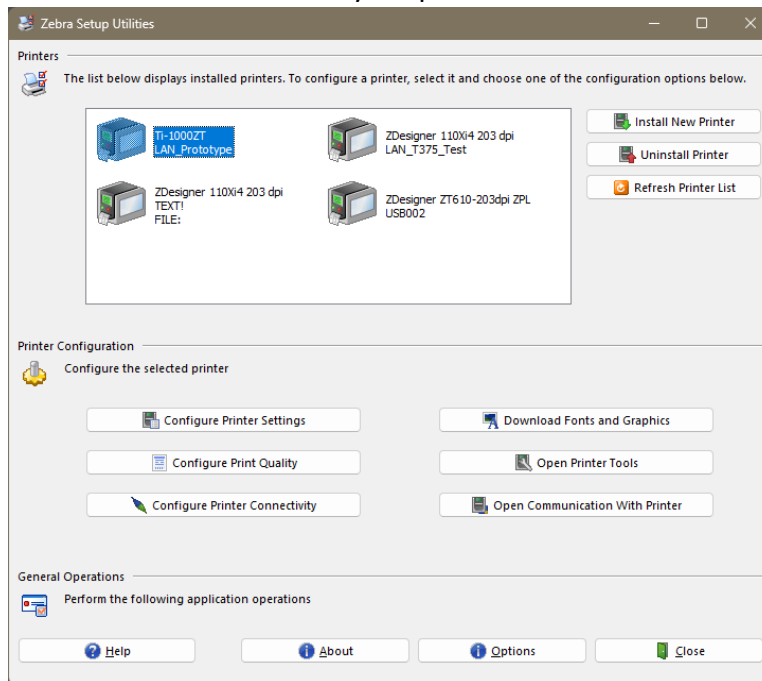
Zebra Setup Utilities

Printers

The list below displays installed printers. To configure a printer, select it and choose one of the configuration options below.

Ti-1000ZT
LAN_Prototype

ZDesigner 110Xi4 203 dpi
LAN_T375_Test

ZDesigner 110Xi4 203 dpi
TEXT!
FILE:

ZDesigner ZT610-203dpi ZPL
USB002

Install New Printer

Uninstall Printer

Refresh Printer List

Printer Configuration

Configure the selected printer

Configure Printer Settings

Download Fonts and Graphics

Configure Print Quality

Open Printer Tools

Configure Printer Connectivity

Open Communication With Printer

General Operations

Perform the following application operations

Help

About

Options

Close